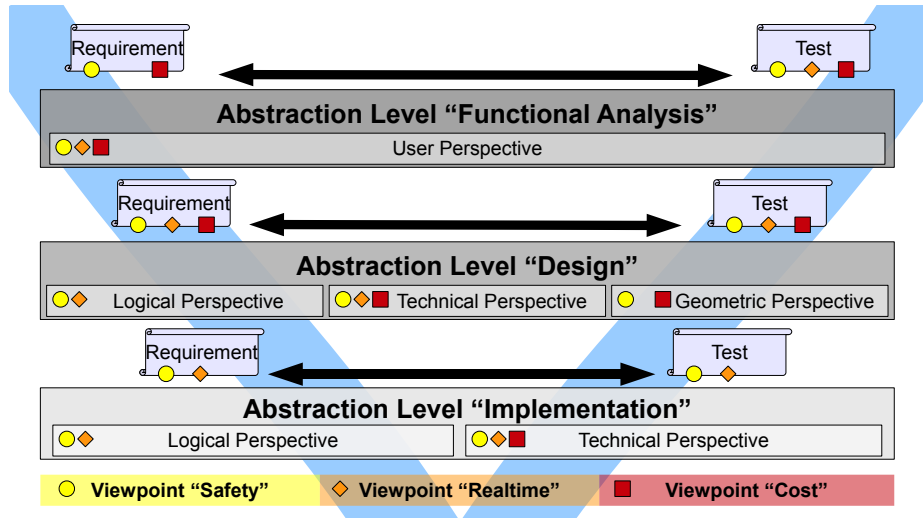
Requirement

Test

Abstraction Level “Functional Analysis”

User Perspective

Requirement

Test

Abstraction Level “Design”

Logical Perspective

Technical Perspective

Geometric Perspective

Requirement

Test

Abstraction Level “Implementation”

Logical Perspective

Technical Perspective

Viewpoint “Safety”

Viewpoint “Realtime”

Viewpoint “Cost”